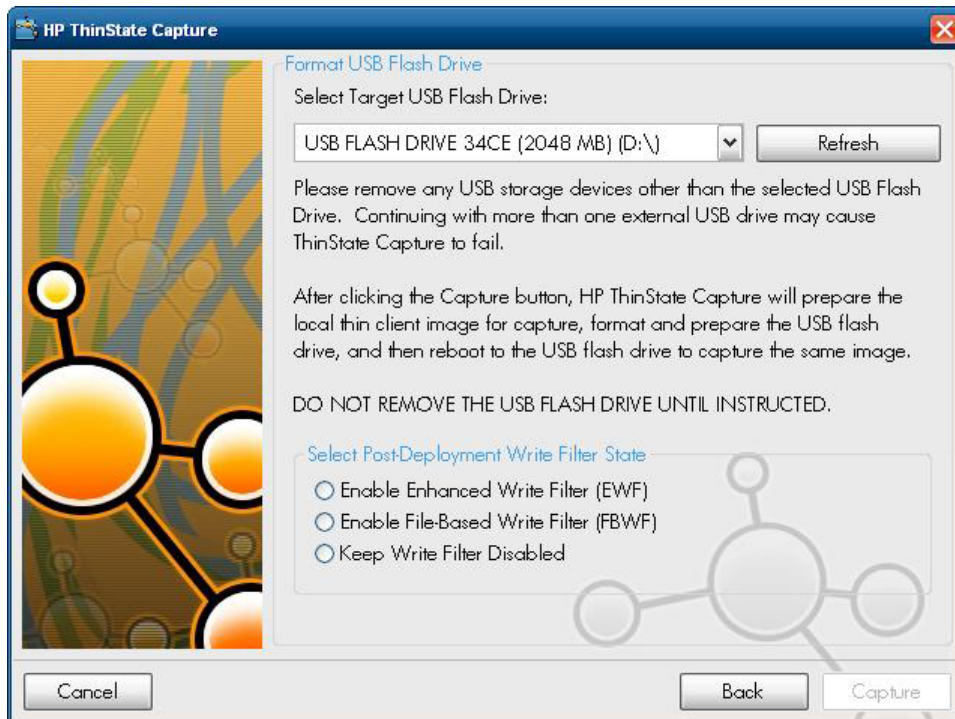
HP ThinState Capture

Format USB Flash Drive

Select Target USB Flash Drive:

USB FLASH DRIVE 34CE (2048 MB) (D:\)

Refresh

Please remove any USB storage devices other than the selected USB Flash Drive. Continuing with more than one external USB drive may cause ThinState Capture to fail.

After clicking the Capture button, HP ThinState Capture will prepare the local thin client image for capture, format and prepare the USB flash drive, and then reboot to the USB flash drive to capture the same image.

DO NOT REMOVE THE USB FLASH DRIVE UNTIL INSTRUCTED.

Select Post-Deployment Write Filter State

Enable Enhanced Write Filter (EWF)

Enable File-Based Write Filter (FBWF)

Keep Write Filter Disabled

Cancel

Back

Capture